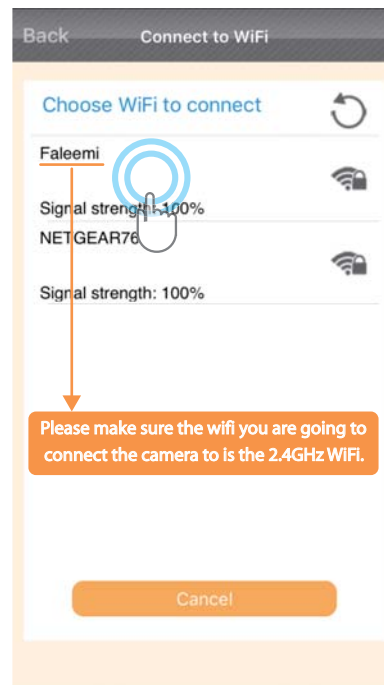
Back Connect to WiFi

Choose WiFi to connect

Faleemi

Signal strength: 100%

NETGEAR76

Signal strength: 100%

Please make sure the wifi you are going to connect the camera to is the 2.4GHz WiFi.

Cancel